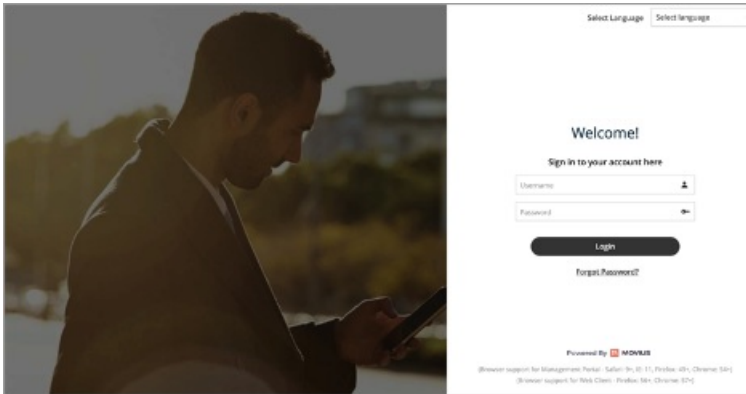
Select Language Select language

Welcome!

Sign in to your account here

Username

Password

Login

Forgot Password?

Powered By MOVIUS

(Browser support for Management Portal - Safari: 9+, IE: 11, Firefox: 48+, Chrome: 54+)
(Browser support for Web Client - Firefox: 56+, Chrome: 67+)